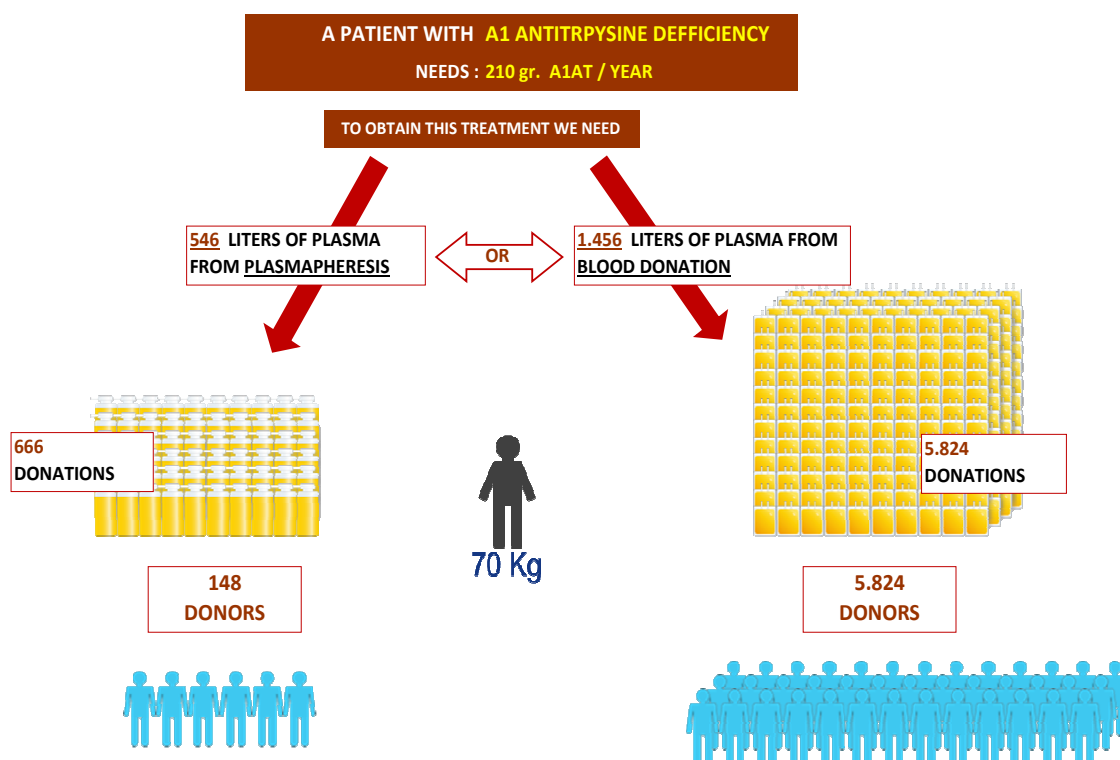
A PATIENT WITH A1 ANTITRPYSINE DEFFICIENCY
NEEDS : 210 gr. A1AT / YEAR

TO OBTAIN THIS TREATMENT WE NEED

546 LITERS OF PLASMA FROM PLASMAPHERESIS

OR

1.456 LITERS OF PLASMA FROM BLOOD DONATION

666 DONATIONS

5.824 DONATIONS

70 Kg

148 DONORS

5.824 DONORS